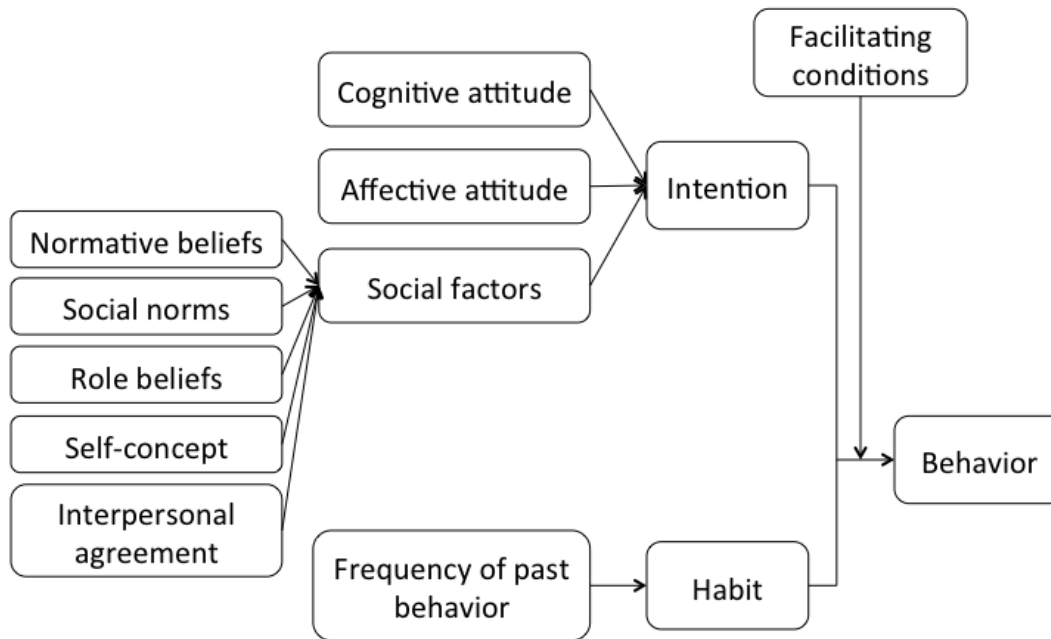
Facilitating conditions

Cognitive attitude

Affective attitude

Intention

Normative beliefs

Social norms

Role beliefs

Self-concept

Interpersonal agreement

Social factors

Behavior

Frequency of past behavior

Habit